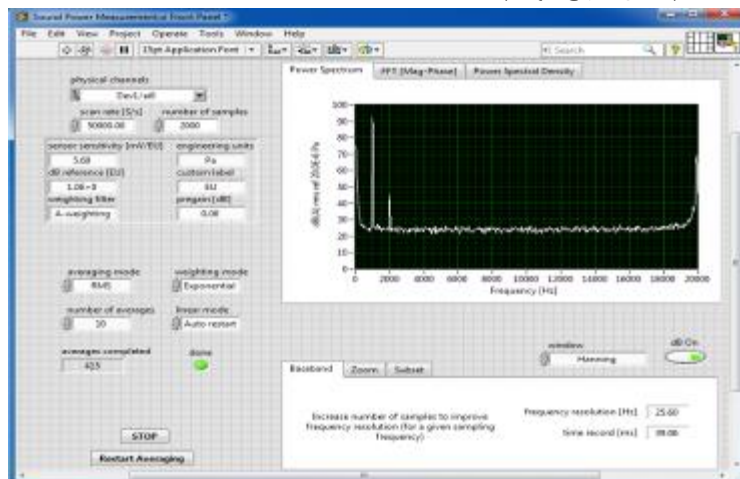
Sound Power Measurement.vi Front Panel *

File Edit View Project Operate Tools Window Help

15pt Application Font

Search

physical channels

Dev1/ai0

scan rate [S/s]

50000.00

number of samples

2000

sensor sensitivity [mV/EU]

5.68

engineering units

Pa

dB reference (EU)

1.0E-5

custom label

EU

weighting filter

A-weighting

pregain [dB]

0.00

averaging mode

RMS

weighting mode

Exponential

number of averages

10

linear mode

Auto restart

averages completed

415

done

STOP

Restart Averaging

Power Spectrum

FFT (Mag-Phase)

Power Spectral Density

100
90
80
70
60
50
40
30
20
10
0

dB(A) rms ref 20.0E-6 Pa

0 2000 4000 6000 8000 10000 12000 14000 16000 18000 20000

Frequency [Hz]

window

Hanning

dB On

Baseband

Zoom

Subset

Increase number of samples to improve frequency resolution (for a given sampling frequency)

Frequency resolution [Hz] 25.00

Time record [ms] 39.00